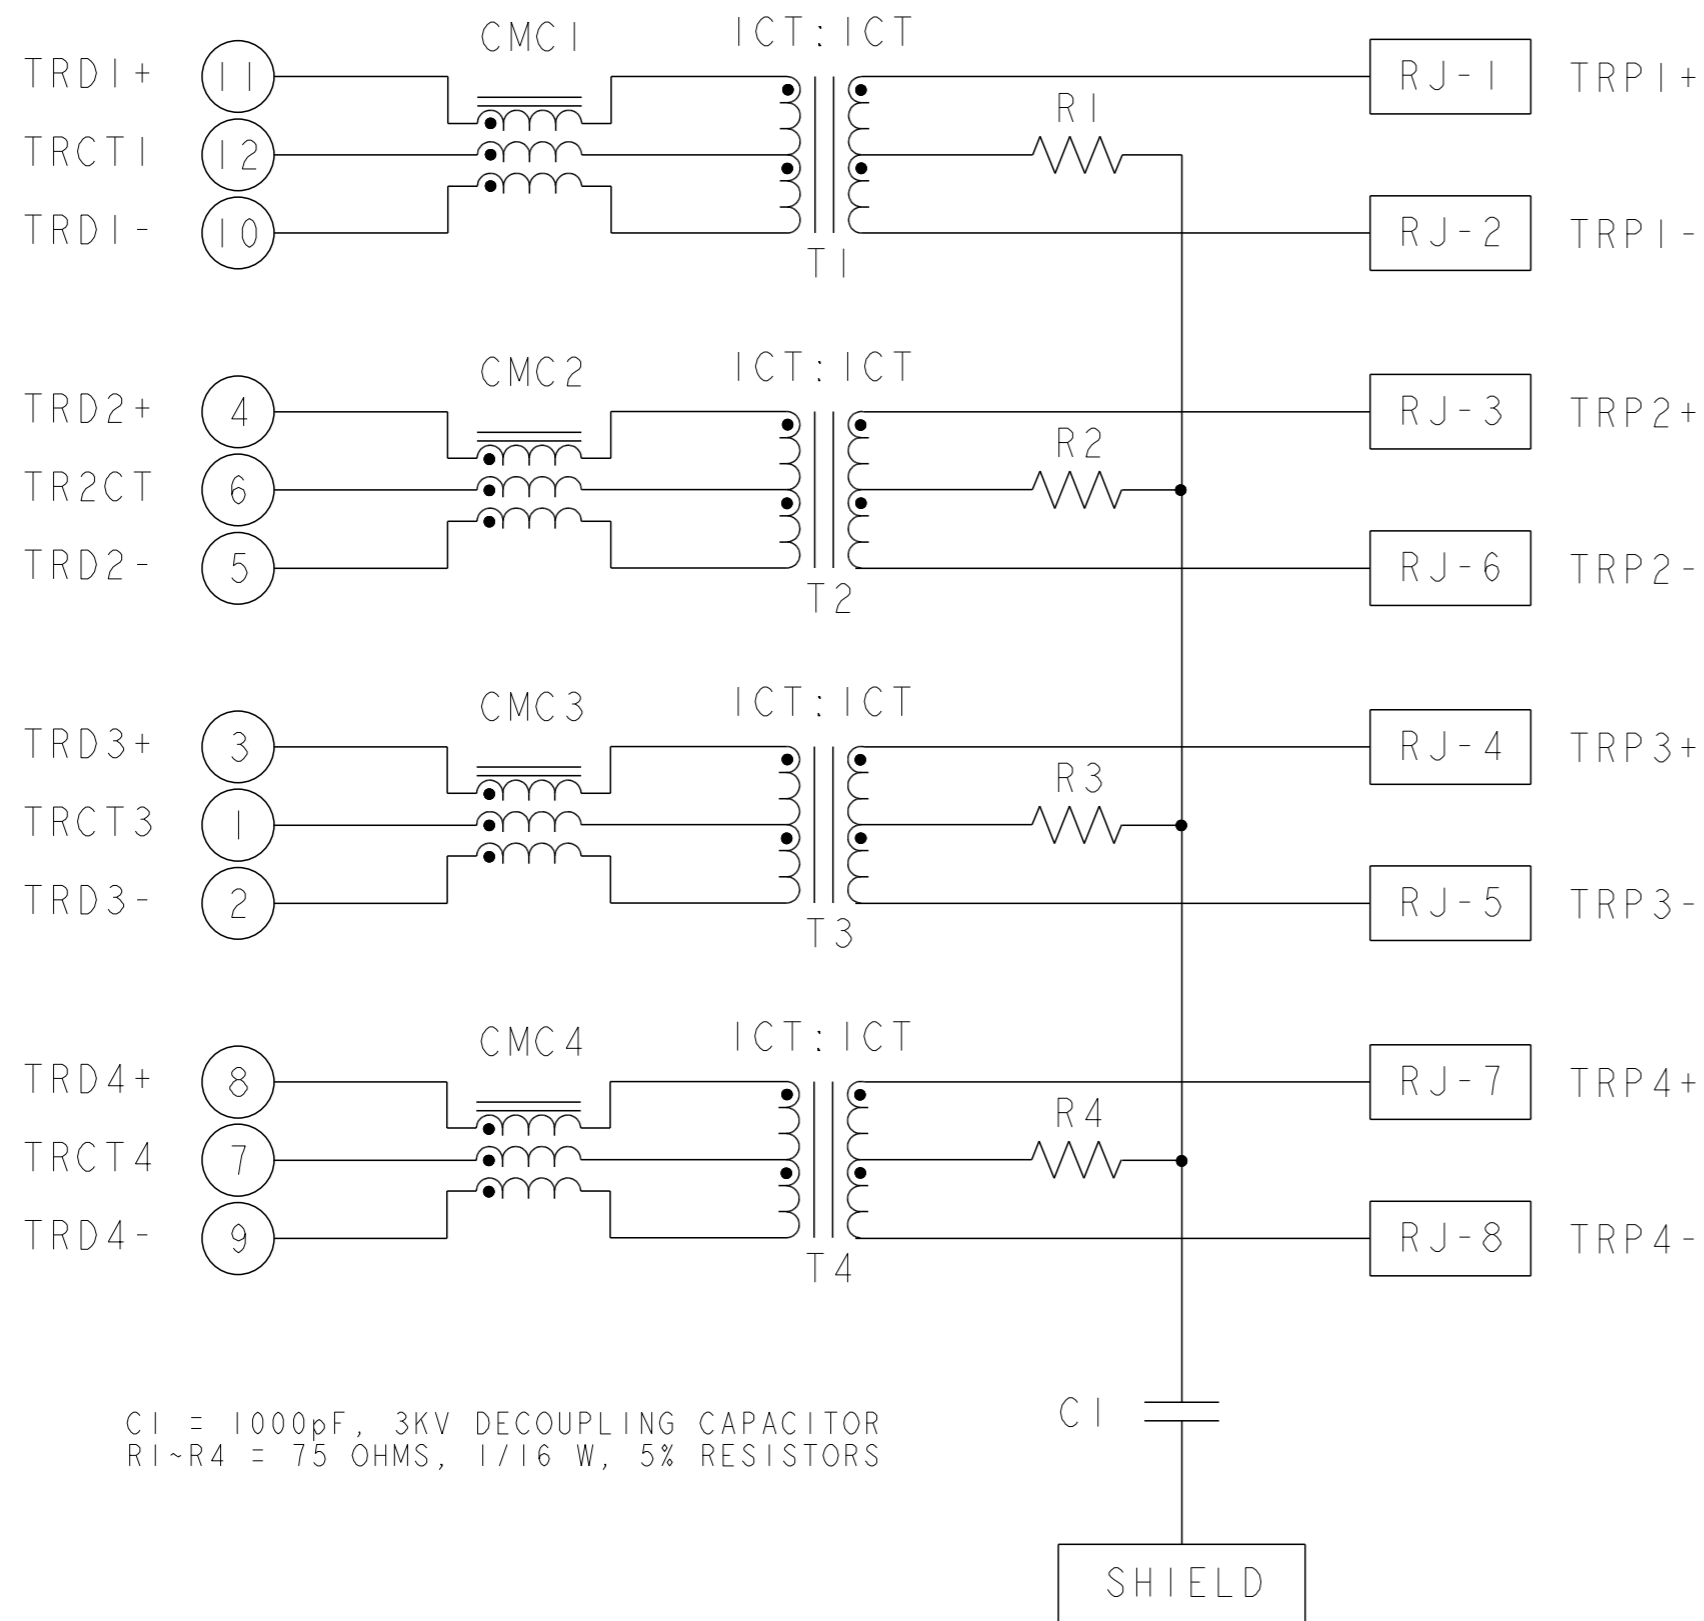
CMC1 ICT:ICT

TRD1+ 11 RJ-1 TRP1+

TRCT1 12 R1

TRD1- 10 RJ-2 TRP1-

T1

CMC2 ICT:ICT

TRD2+ 4 RJ-3 TRP2+

TR2CT 6 R2

TRD2- 5 RJ-6 TRP2-

T2

CMC3 ICT:ICT

TRD3+ 3 RJ-4 TRP3+

TRCT3 1 R3

TRD3- 2 RJ-5 TRP3-

T3

CMC4 ICT:ICT

TRD4+ 8 RJ-7 TRP4+

TRCT4 7 R4

TRD4- 9 RJ-8 TRP4-

T4

C1

C1 = 1000pF, 3KV DECOUPLING CAPACITOR
R1~R4 = 75 OHMS, 1/16 W, 5% RESISTORS

SHIELD